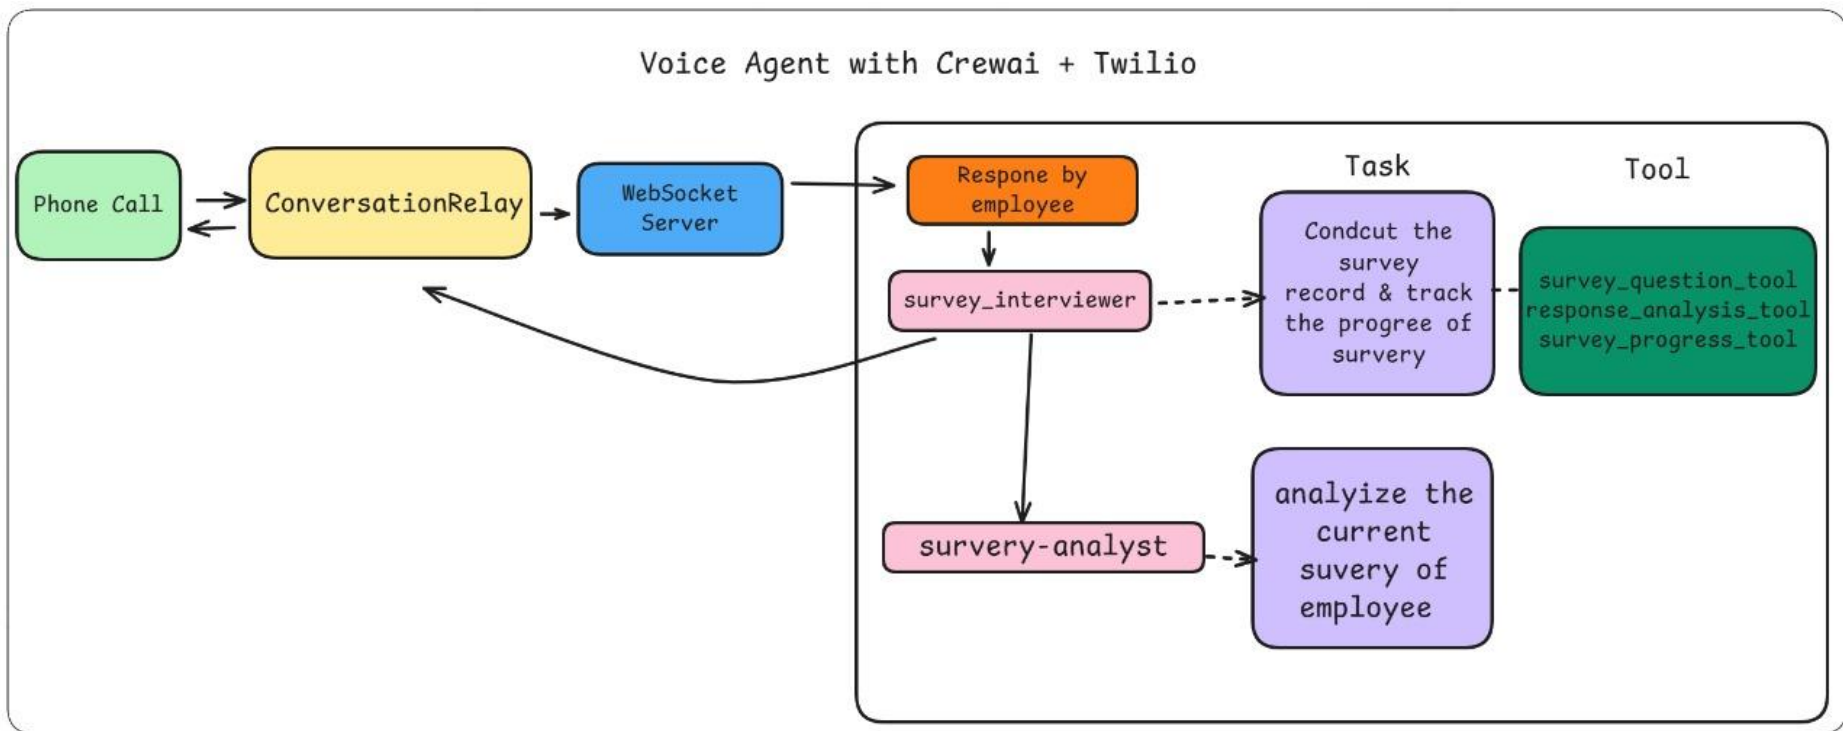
Voice Agent with Crewai + Twilio

Phone Call

ConversationRelay

WebSocket Server

Respone by employee

survey_interviewer

survery-analyst

Task

Tool

Condcut the survey record & track the progree of survery

survey_question_tool
response_analysis_tool
survey_progress_tool

analyize the current suvery of employee